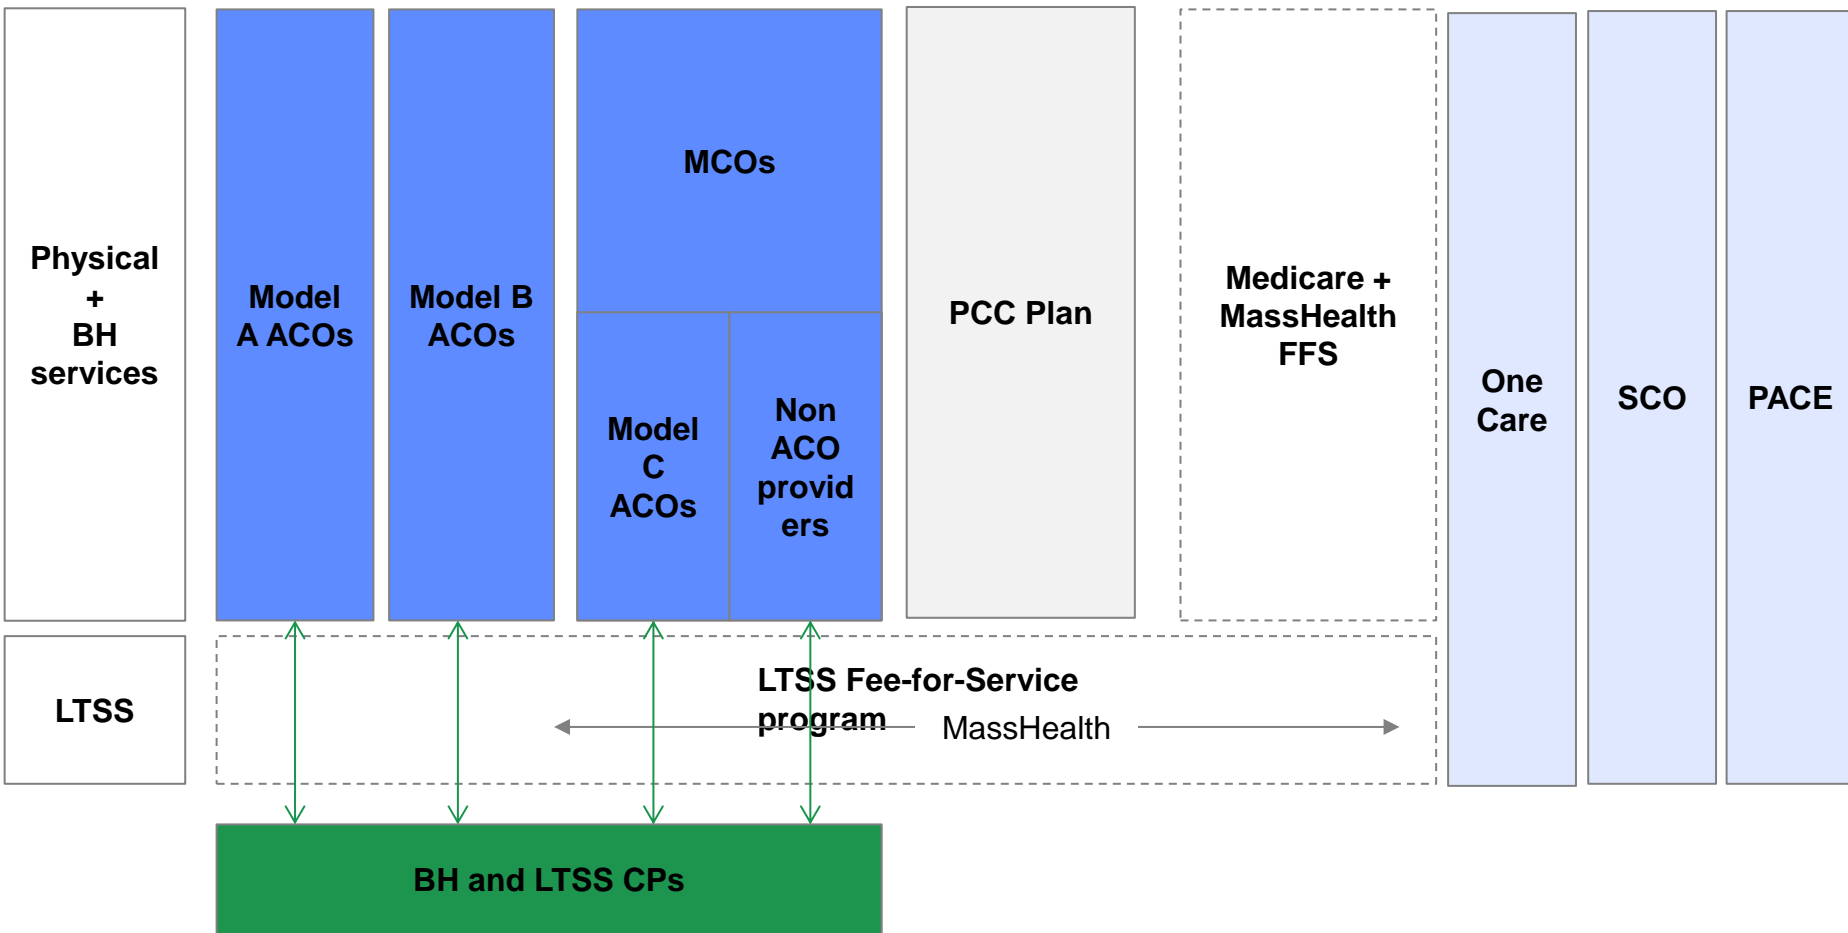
Physical + BH services

Model A ACOs

Model B ACOs

MCOs

Model C ACOs

Non ACO providers

PCC Plan

Medicare + MassHealth FFS

One Care

SCO

PACE

LTSS

LTSS Fee-for-Service program

MassHealth

BH and LTSS CPs